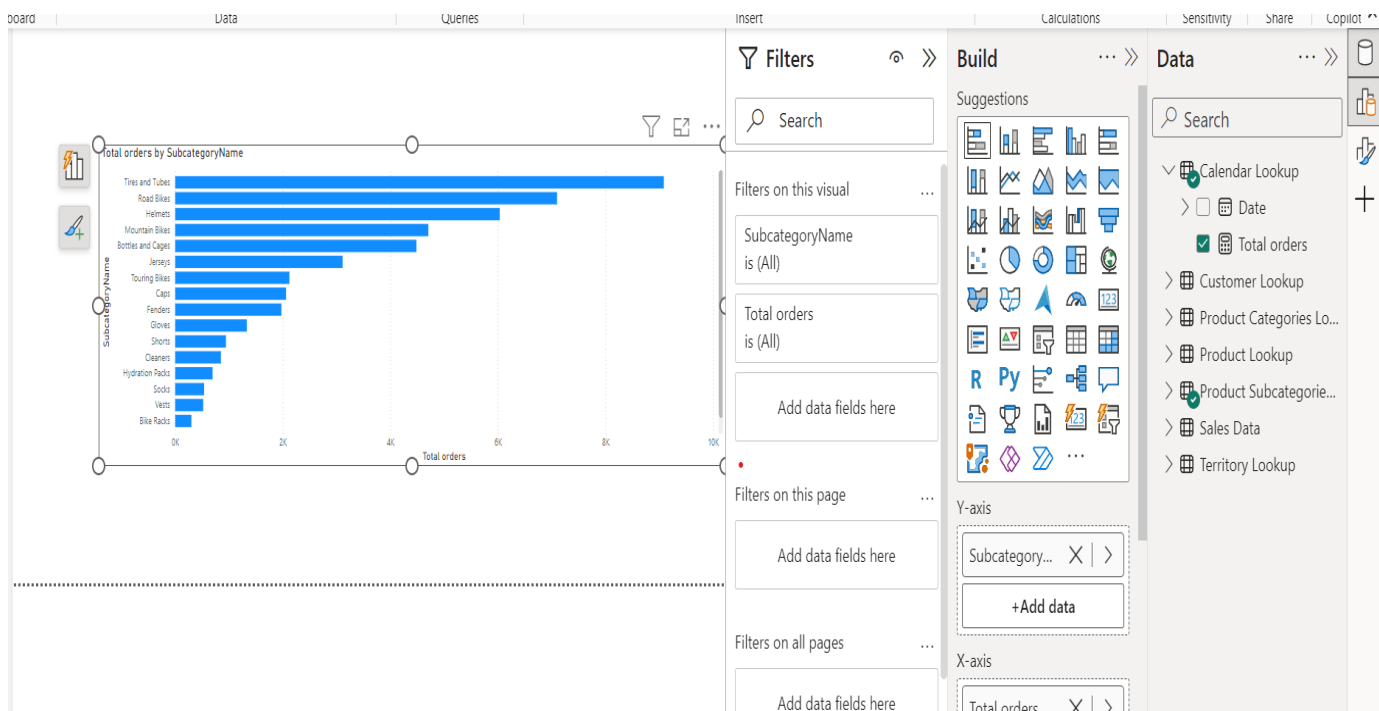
oard | Data | Queries | Insert | Calculations | Sensitivity | Share | Copilot

Total orders by SubcategoryName

SubcategoryName

Tires and Tubes
Road Bikes
Helmets
Mountain Bikes
Bottles and Cages
Jerseys
Touring Bikes
Caps
Fenders
Gloves
Shorts
Cleaners
Hydration Packs
Socks
Vests
Bike Racks

0K 2K 4K 6K 8K 10K
Total orders

Filters

Search

Filters on this visual ...

SubcategoryName
is (All)

Total orders
is (All)

Add data fields here

Filters on this page ...

Add data fields here

Filters on all pages ...

Add data fields here

Build ...

Suggestions

R Py ...

Y-axis

Subcategory...

+Add data

X-axis

Total orders

Data ...

Search

Calendar Lookup
Date
Total orders
Customer Lookup
Product Categories Lo...
Product Lookup
Product Subcategorie...
Sales Data
Territory Lookup